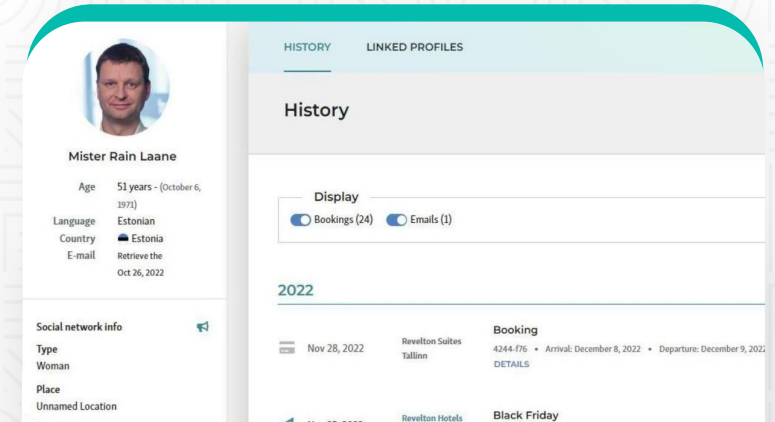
Mister Rain Laane

Age 51 years - (October 6, 1971)
Language Estonian
Country Estonia
E-mail Retrieve the Oct 26, 2022

Social network info

Type
Woman

Place
Unnamed Location

HISTORY LINKED PROFILES

History

Display
Bookings (24) Emails (1)

2022

Nov 28, 2022 Revelton Suites Tallinn
Booking
4244-f76 • Arrival: December 8, 2022 • Departure: December 9, 202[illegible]
DETAILS

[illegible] Revelton Hotels
Black Friday